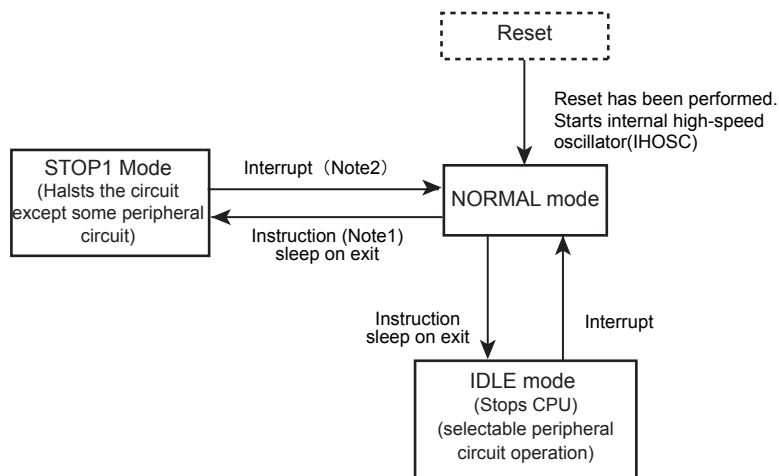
Reset

Reset has been performed. Starts internal high-speed oscillator(IHOSC)

STOP1 Mode
(Halsts the circuit except some peripheral circuit)

Interrupt（Note2)

NORMAL mode

Instruction (Note1)
sleep on exit

Instruction
sleep on exit

Interrupt

IDLE mode
(Stops CPU)
(selectable peripheral circuit operation)